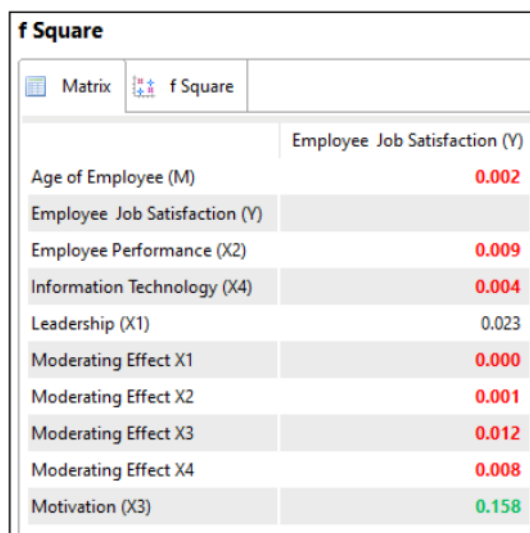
f Square

Matrix | f Square

| | Employee Job Satisfaction (Y) |
|---|---|
| Age of Employee (M) | 0.002 |
| Employee Job Satisfaction (Y) | |
| Employee Performance (X2) | 0.009 |
| Information Technology (X4) | 0.004 |
| Leadership (X1) | 0.023 |
| Moderating Effect X1 | 0.000 |
| Moderating Effect X2 | 0.001 |
| Moderating Effect X3 | 0.012 |
| Moderating Effect X4 | 0.008 |
| Motivation (X3) | 0.158 |